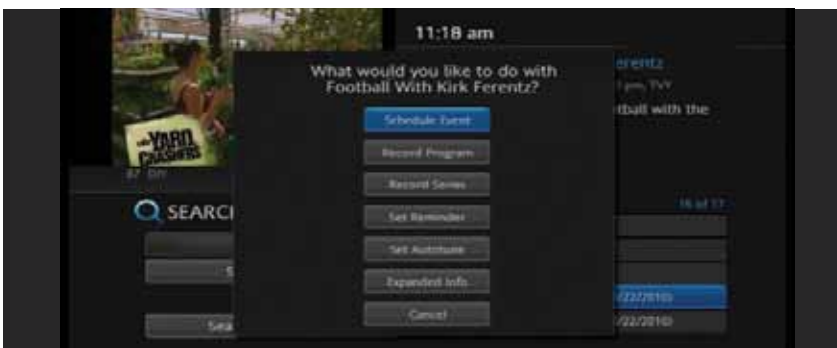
11:18 am

YARD CRASHERS

87 DIY

SEARCH

erentz

tball with the

16 of 17

/22/2010)

/22/2010)

What would you like to do with Football With Kirk Ferentz?

Schedule Event

Record Program

Record Series

Set Reminder

Set Autotune

Expanded Info

Cancel